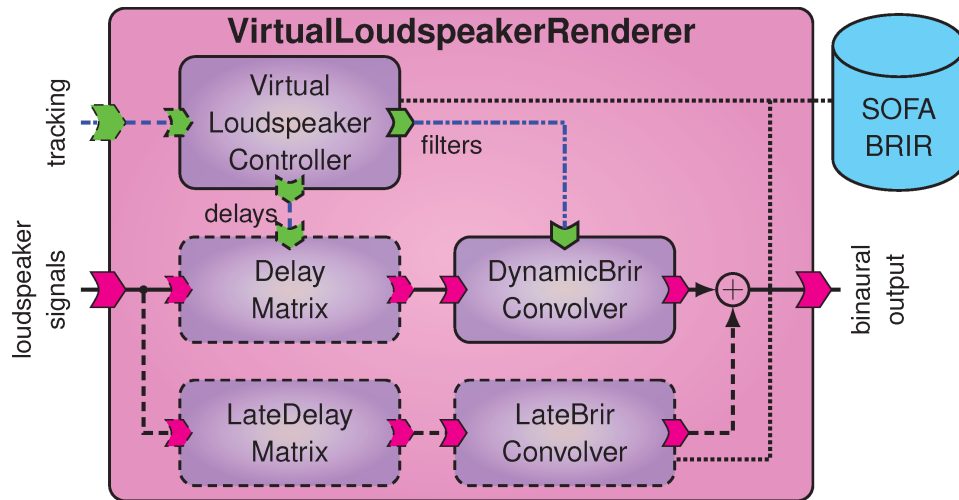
VirtualLoudspeakerRenderer

tracking

Virtual Loudspeaker Controller

filters

SOFA BRIR

delays

loudspeaker signals

Delay Matrix

DynamicBrir Convolver

$+$

binaural output

LateDelay Matrix

LateBrir Convolver